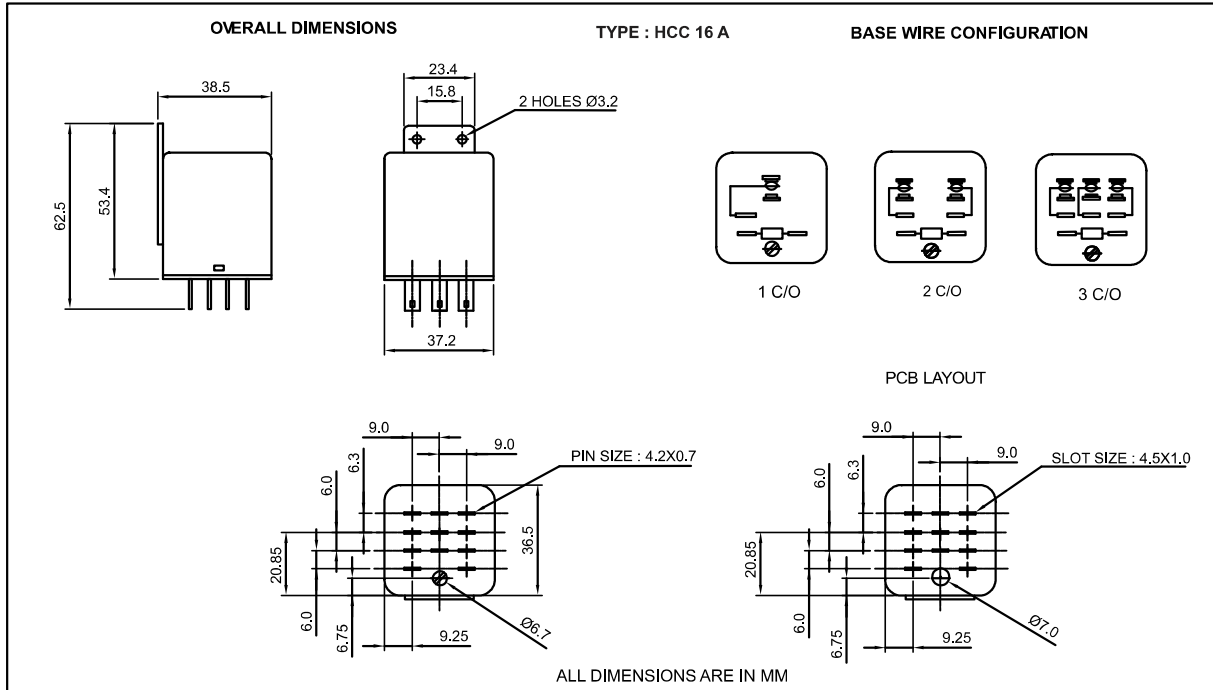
OVERALL DIMENSIONS

TYPE : HCC 16 A

BASE WIRE CONFIGURATION

38.5

62.5

53.4

23.4

15.8

2 HOLES Ø3.2

37.2

1 C/O

2 C/O

3 C/O

PCB LAYOUT

9.0

9.0

PIN SIZE : 4.2X0.7

6.3

6.0

20.85

36.5

6.0

6.75

9.25

Ø6.7

9.0

9.0

SLOT SIZE : 4.5X1.0

6.3

6.0

20.85

6.0

6.75

9.25

Ø7.0

ALL DIMENSIONS ARE IN MM